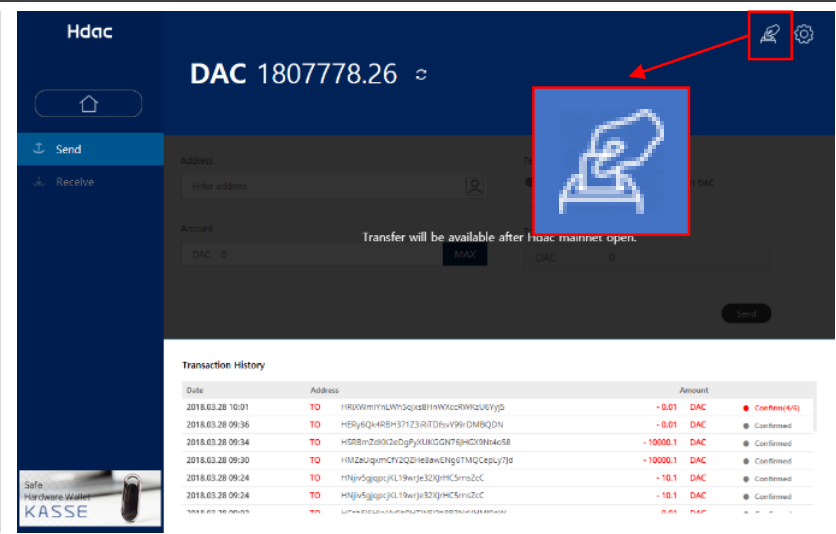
Hdac

Send

Receive

DAC 1807778.26

Address

Enter address

Amount

DAC 0

MAX

DAC 0

DAC

Send

Transfer will be available after Hdac mainnet open.

Transaction History

| Date | | Address | Amount | | |
|---|---|---|---|---|---|
| 2018.03.28 10:01 | TO | HRiXWmiYnLWhSqjxs8HnWXccRWKzU6YyjS | - 0.01 | DAC | Confirm(4/6) |
| 2018.03.28 09:36 | TO | HERy6Qk4RBH371Z3iRiTDfsvY99rDMBQDN | - 0.01 | DAC | Confirmed |
| 2018.03.28 09:34 | TO | HSRBmZdKX2eDgFyXUKGGN76jHGX9Nt4e58 | - 10000.1 | DAC | Confirmed |
| 2018.03.28 09:30 | TO | HMZeUqxmCfY2QZHe8awENg6TMQCepLy7Jd | - 10000.1 | DAC | Confirmed |
| 2018.03.28 09:24 | TO | HNjiv5gjqpcjKL19wrJe32XJrHC5rrroZcC | - 10.1 | DAC | Confirmed |
| 2018.03.28 09:24 | TO | HNjiv5gjqpcjKL19wrJe32XJrHC5rrroZcC | - 10.1 | DAC | Confirmed |
| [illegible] | TO | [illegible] | - 0.01 | DAC | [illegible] |

Safe
Hardware Wallet
KASSE